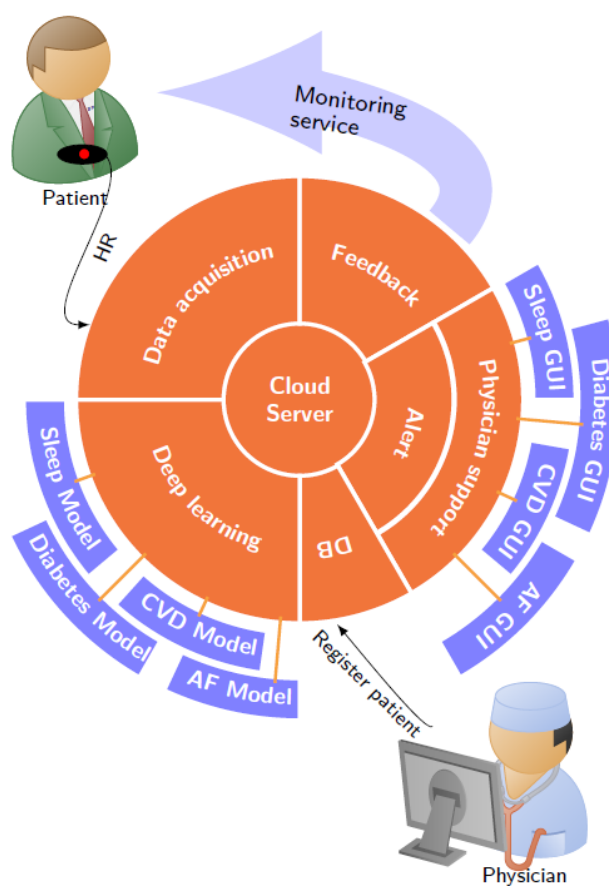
Patient

Monitoring service

HR

Data acquisition

Feedback

Cloud Server

Alert

Physician support

Sleep GUI

Diabetes GUI

CVD GUI

AF GUI

Deep learning

DB

Sleep Model

Diabetes Model

CVD Model

AF Model

Register patient

Physician